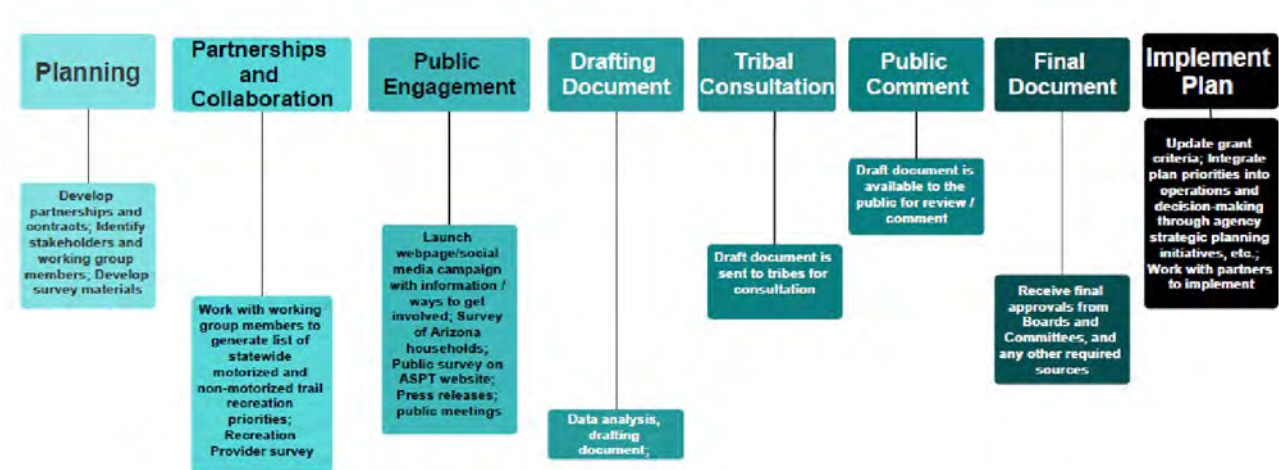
Planning

Develop partnerships and contracts; Identify stakeholders and working group members; Develop survey materials

Partnerships and Collaboration

Work with working group members to generate list of statewide motorized and non-motorized trail recreation priorities; Recreation Provider survey

Public Engagement

Launch webpage/social media campaign with information / ways to get involved; Survey of Arizona households; Public survey on ASPT website; Press releases; public meetings

Drafting Document

Data analysis, drafting document;

Tribal Consultation

Draft document is sent to tribes for consultation

Public Comment

Draft document is available to the public for review / comment

Final Document

Receive final approvals from Boards and Committees, and any other required sources

Implement Plan

Update grant criteria; Integrate plan priorities into operations and decision-making through agency strategic planning initiatives, etc.; Work with partners to implement